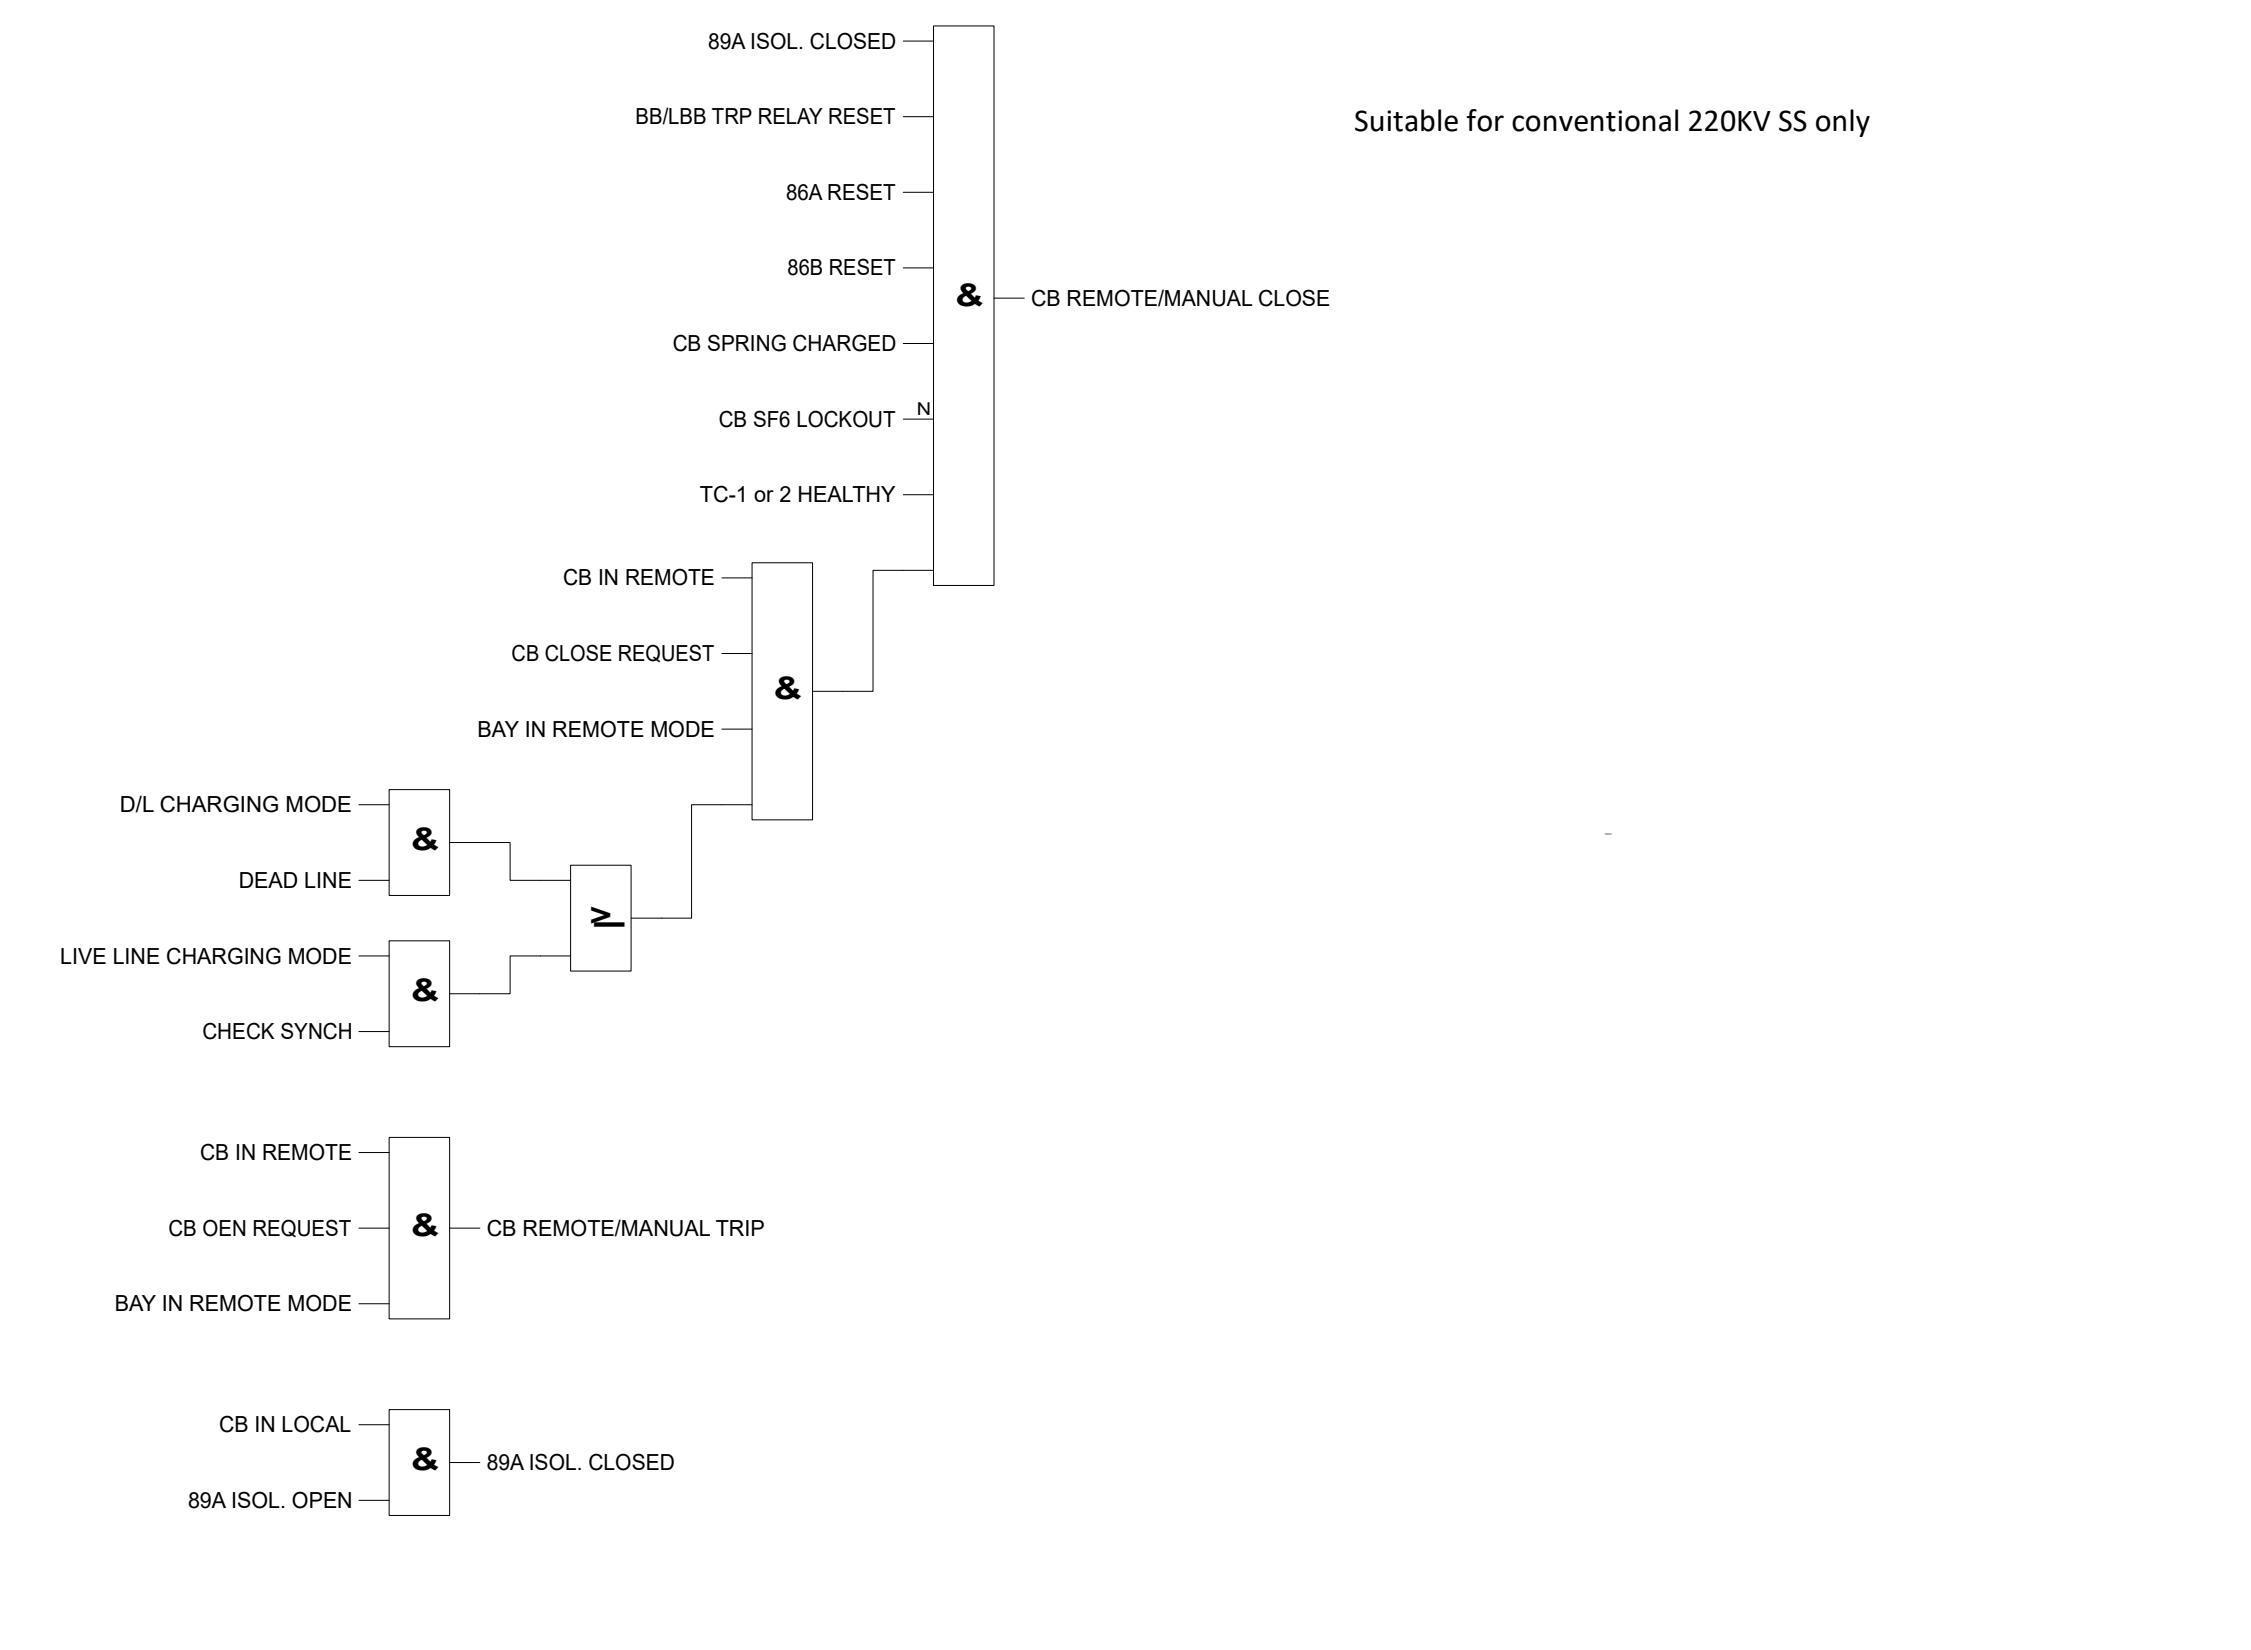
89A ISOL. CLOSED

BB/LBB TRP RELAY RESET

86A RESET

86B RESET

CB SPRING CHARGED

CB SF6 LOCKOUT

N

TC-1 or 2 HEALTHY

&

CB REMOTE/MANUAL CLOSE

Suitable for conventional 220KV SS only

CB IN REMOTE

CB CLOSE REQUEST

BAY IN REMOTE MODE

&

D/L CHARGING MODE

DEAD LINE

&

$\geq$

LIVE LINE CHARGING MODE

CHECK SYNCH

&

CB IN REMOTE

CB OEN REQUEST

BAY IN REMOTE MODE

&

CB REMOTE/MANUAL TRIP

CB IN LOCAL

89A ISOL. OPEN

&

89A ISOL. CLOSED